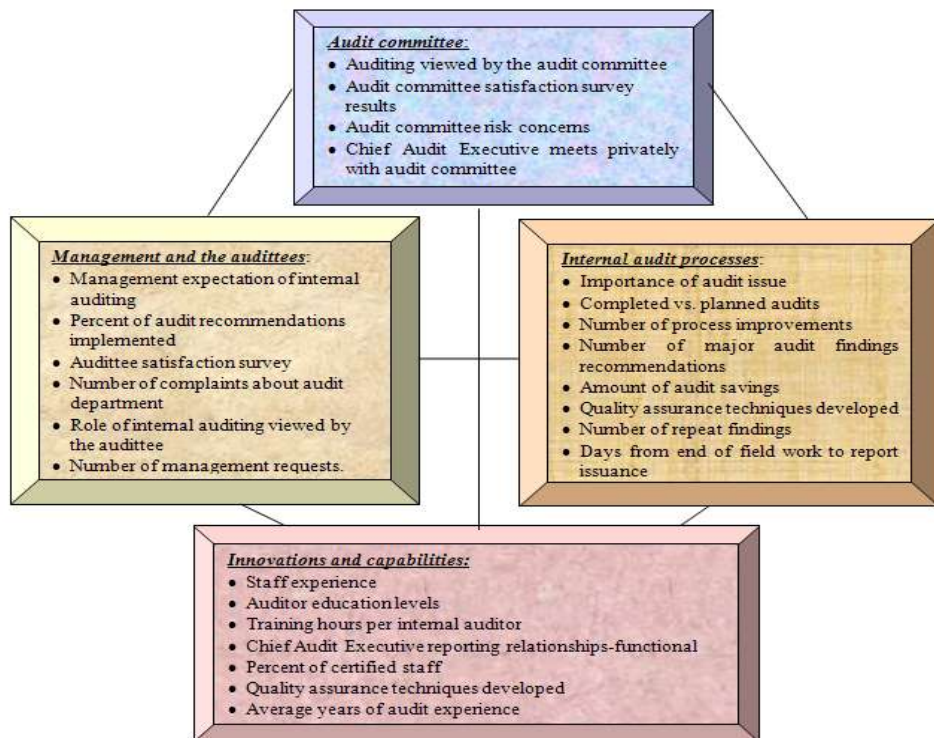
Audit committee:
- Auditing viewed by the audit committee
- Audit committee satisfaction survey results
- Audit committee risk concerns
- Chief Audit Executive meets privately with audit committee

Management and the auditees:
- Management expectation of internal auditing
- Percent of audit recommendations implemented
- Auditee satisfaction survey
- Number of complaints about audit department
- Role of internal auditing viewed by the auditee
- Number of management requests.

Internal audit processes:
- Importance of audit issue
- Completed vs. planned audits
- Number of process improvements
- Number of major audit findings recommendations
- Amount of audit savings
- Quality assurance techniques developed
- Number of repeat findings
- Days from end of field work to report issuance

Innovations and capabilities:
- Staff experience
- Auditor education levels
- Training hours per internal auditor
- Chief Audit Executive reporting relationships-functional
- Percent of certified staff
- Quality assurance techniques developed
- Average years of audit experience